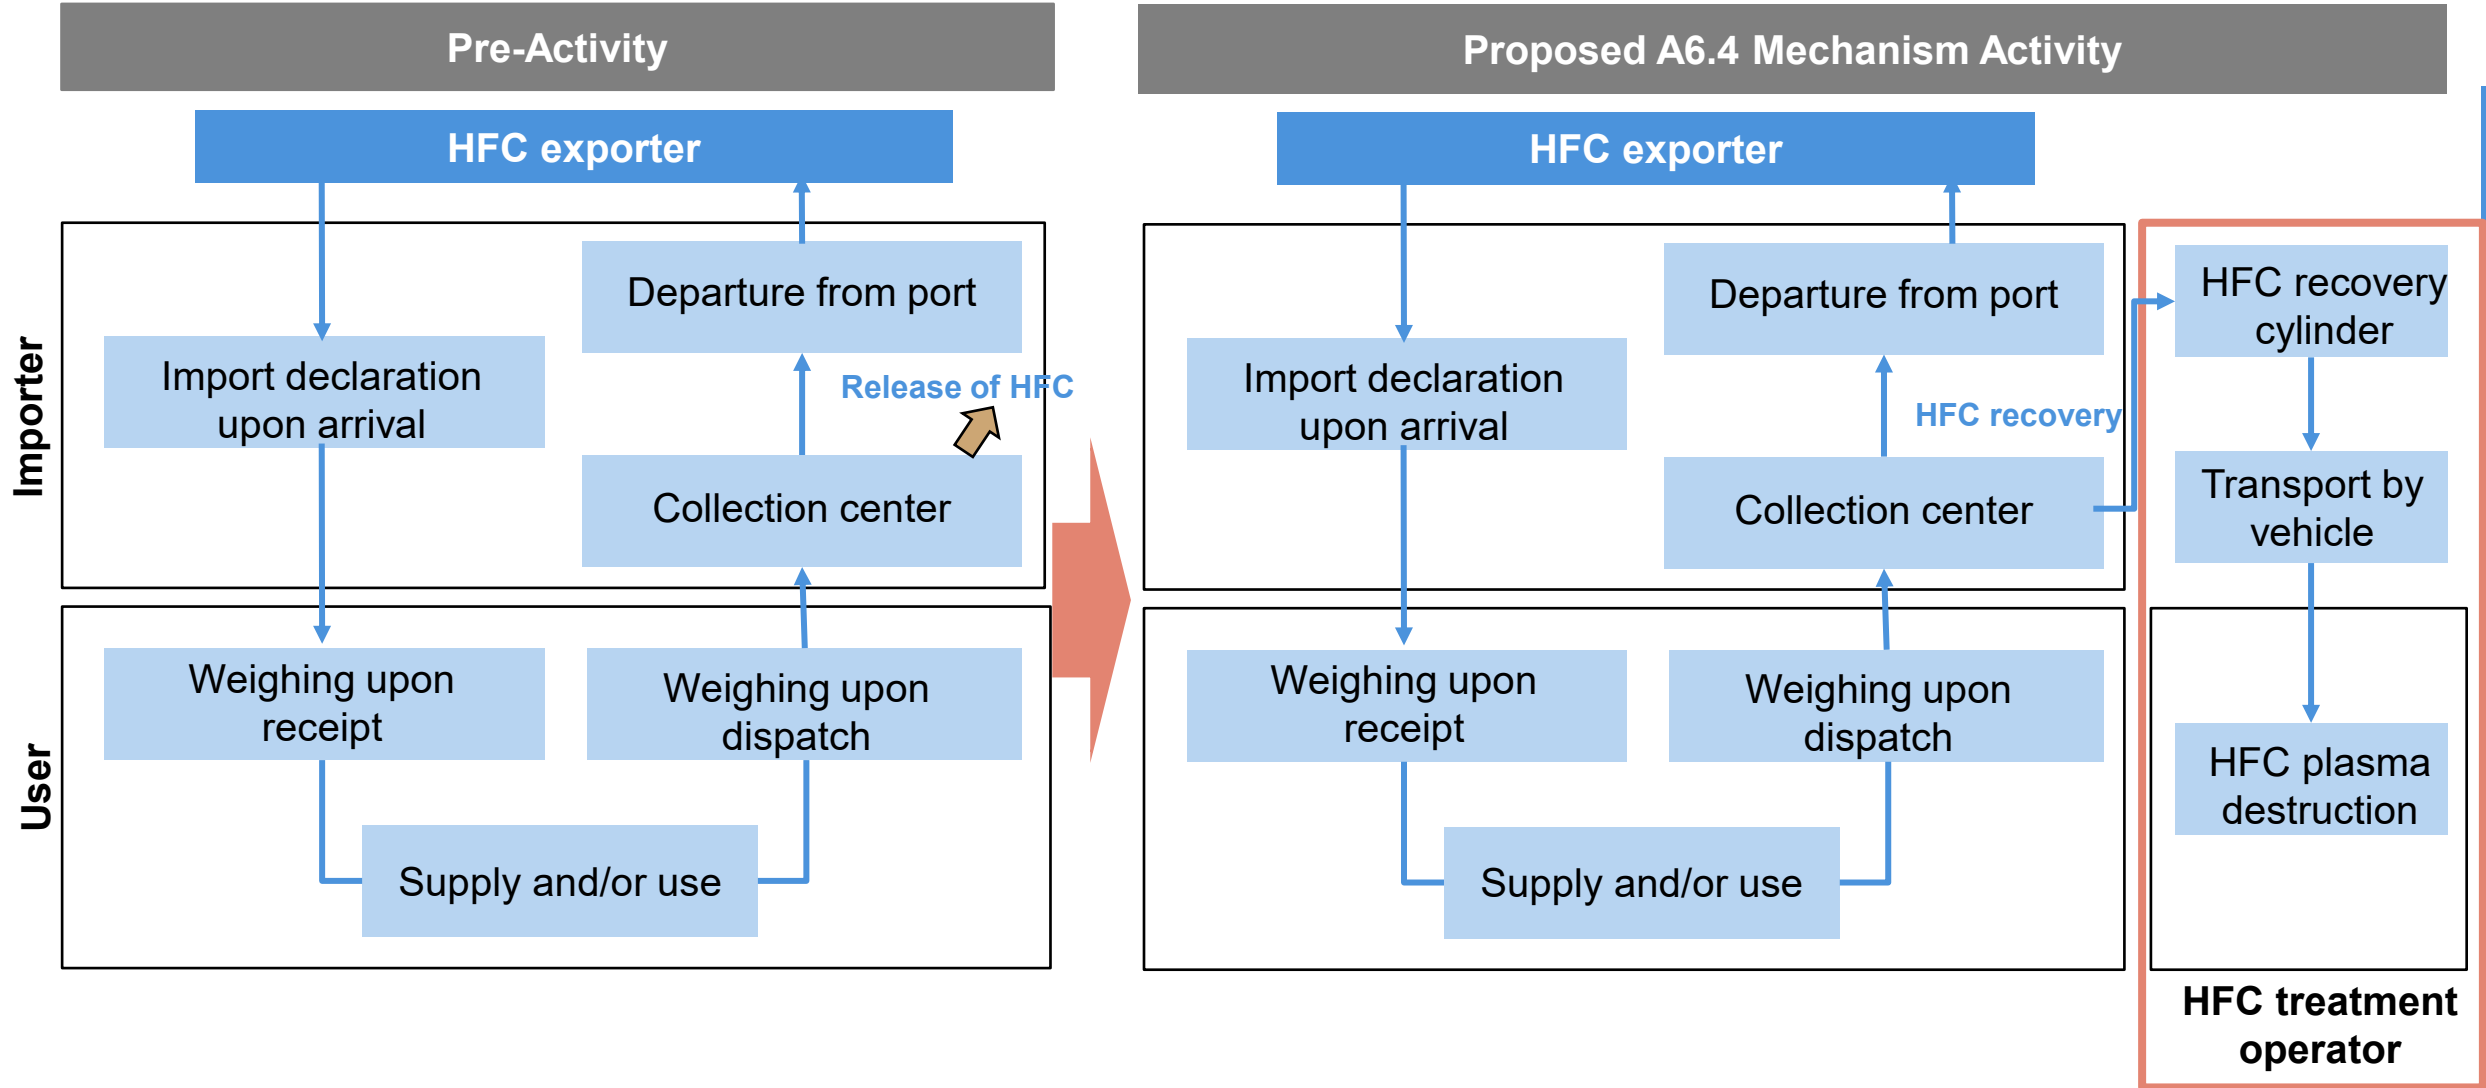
Pre-Activity

HFC exporter

Importer

Departure from port

Import declaration upon arrival

Release of HFC

Collection center

User

Weighing upon receipt

Weighing upon dispatch

Supply and/or use

Proposed A6.4 Mechanism Activity

HFC exporter

Departure from port

Import declaration upon arrival

HFC recovery

Collection center

Weighing upon receipt

Weighing upon dispatch

Supply and/or use

HFC recovery cylinder

Transport by vehicle

HFC plasma destruction

HFC treatment operator